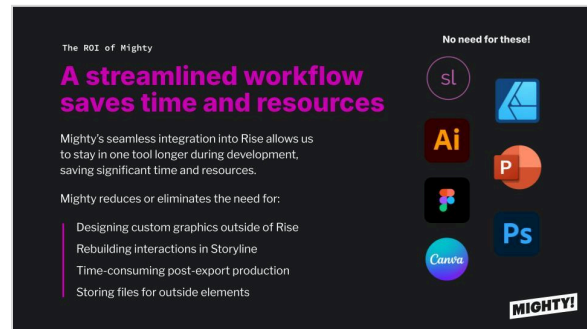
The ROI of Mighty

A streamlined workflow saves time and resources

Mighty's seamless integration into Rise allows us to stay in one tool longer during development, saving significant time and resources.

Mighty reduces or eliminates the need for:

Designing custom graphics outside of Rise
Rebuilding interactions in Storyline
Time-consuming post-export production
Storing files for outside elements

No need for these!

sl

Ai

P

Ps

Canva

MIGHTY!